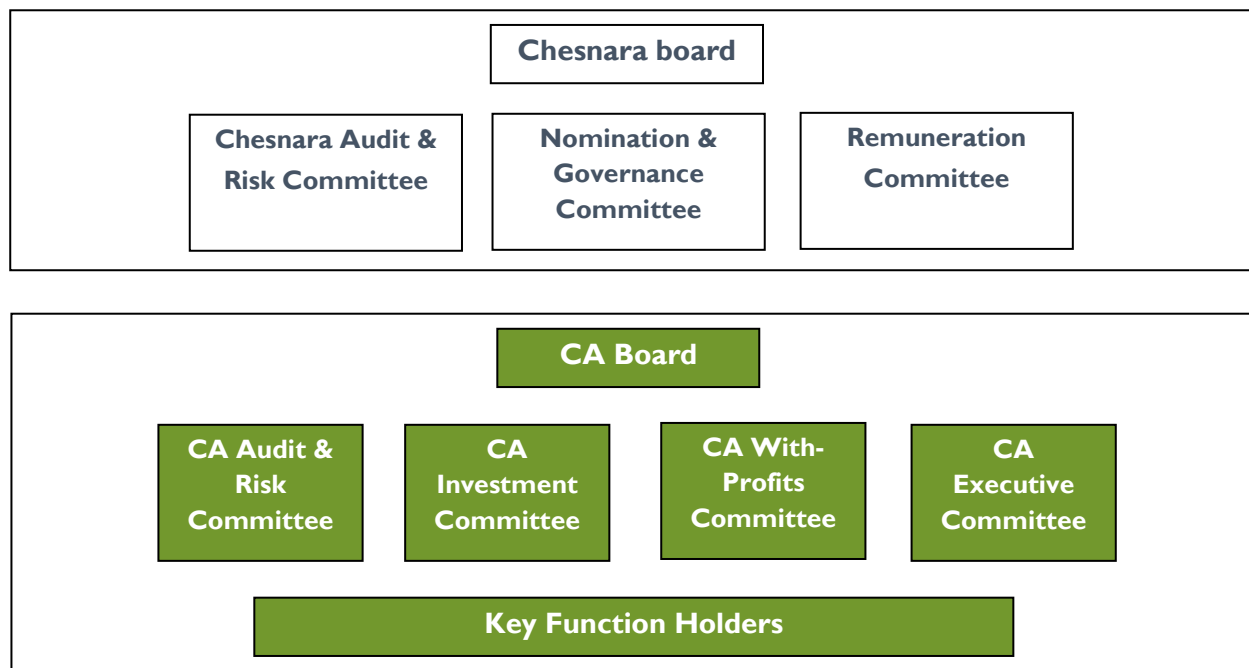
Chesnara board

Chesnara Audit & Risk Committee

Nomination & Governance Committee

Remuneration Committee

CA Board

CA Audit & Risk Committee

CA Investment Committee

CA With-Profits Committee

CA Executive Committee

Key Function Holders